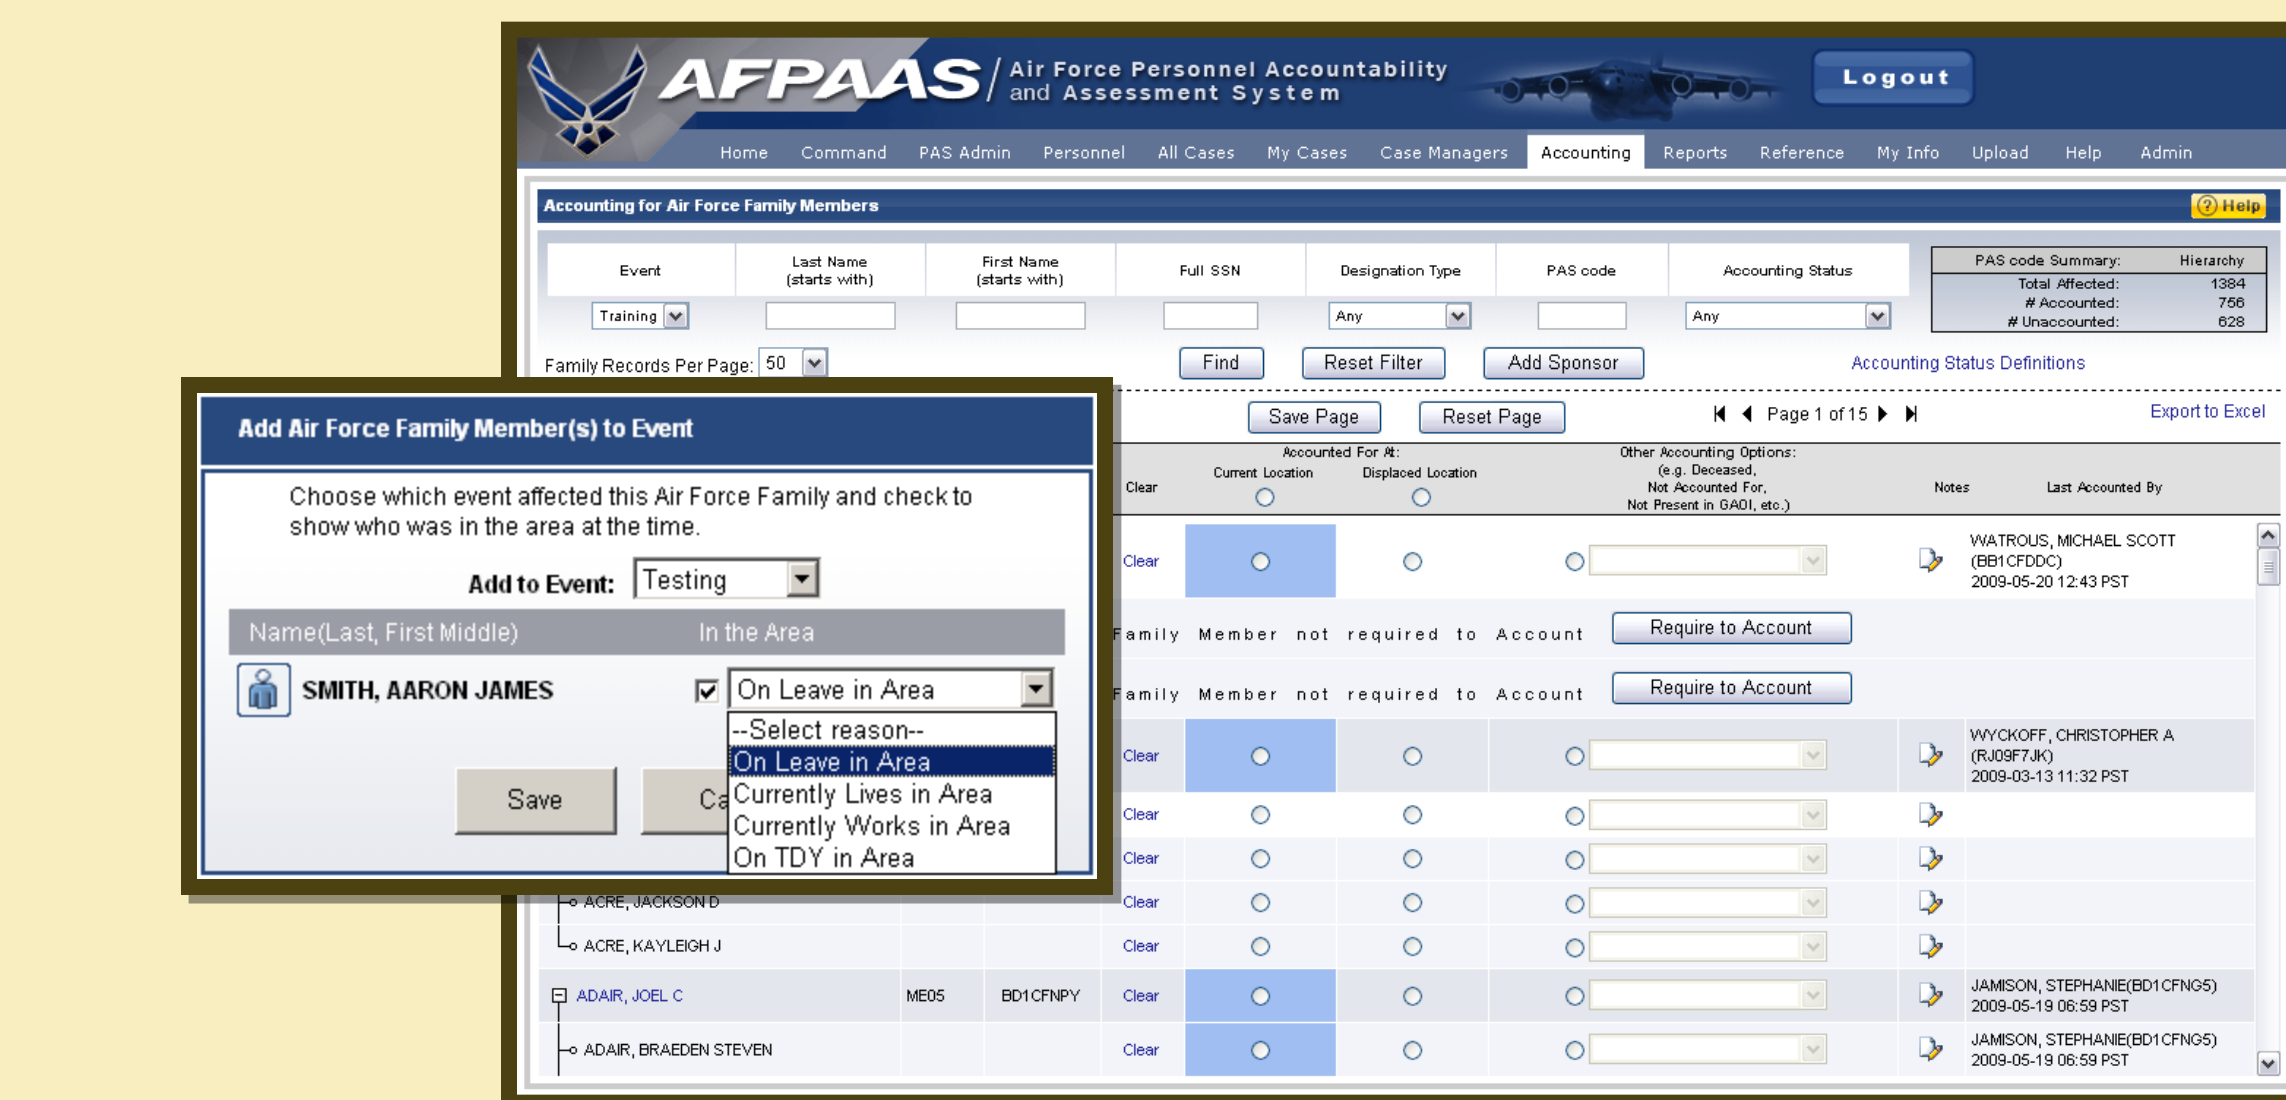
AFPAAS / Air Force Personnel Accountability and Assessment System

Logout

Home Command PAS Admin Personnel All Cases My Cases Case Managers Accounting Reports Reference My Info Upload Help Admin

Accounting for Air Force Family Members

Help

| Event | Last Name (starts with) | First Name (starts with) | Full SSN | Designation Type | PAS code | Accounting Status |
|---|---|---|---|---|---|---|
| Training | | | | Any | | Any |

PAS code Summary: Hierarchy
Total Affected: 1384
# Accounted: 756
# Unaccounted: 628

Family Records Per Page: 50

Find Reset Filter Add Sponsor

Accounting Status Definitions

Save Page Reset Page

Page 1 of 15

Export to Excel

Clear | Accounted For At: Current Location Displaced Location | Other Accounting Options: (e.g. Deceased, Not Accounted For, Not Present in GAOI, etc.) | Notes | Last Accounted By

Clear WATROUS, MICHAEL SCOTT (BB1CFDDC) 2009-05-20 12:43 PST

Family Member not required to Account Require to Account

Family Member not required to Account Require to Account

Clear WYCKOFF, CHRISTOPHER A (RJ09F7JK) 2009-03-13 11:32 PST

Clear

Clear

ACRE, JACKSON D Clear

ACRE, KAYLEIGH J Clear

ADAIR, JOEL C ME05 BD1CFNPY Clear JAMISON, STEPHANIE(BD1CFNG5) 2009-05-19 06:59 PST

ADAIR, BRAEDEN STEVEN Clear JAMISON, STEPHANIE(BD1CFNG5) 2009-05-19 06:59 PST

Add Air Force Family Member(s) to Event

Choose which event affected this Air Force Family and check to show who was in the area at the time.

Add to Event: Testing

Name(Last, First Middle) In the Area

SMITH, AARON JAMES On Leave in Area

--Select reason--
On Leave in Area
Currently Lives in Area
Currently Works in Area
On TDY in Area

Save Ca